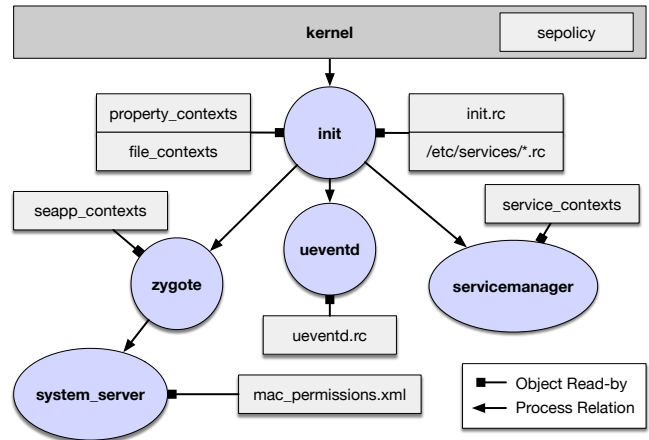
kernel

sepolicy

property_contexts

file_contexts

init

init.rc

/etc/services/*.rc

seapp_contexts

service_contexts

zygote

ueventd

servicemanager

ueventd.rc

system_server

mac_permissions.xml

Object Read-by

Process Relation